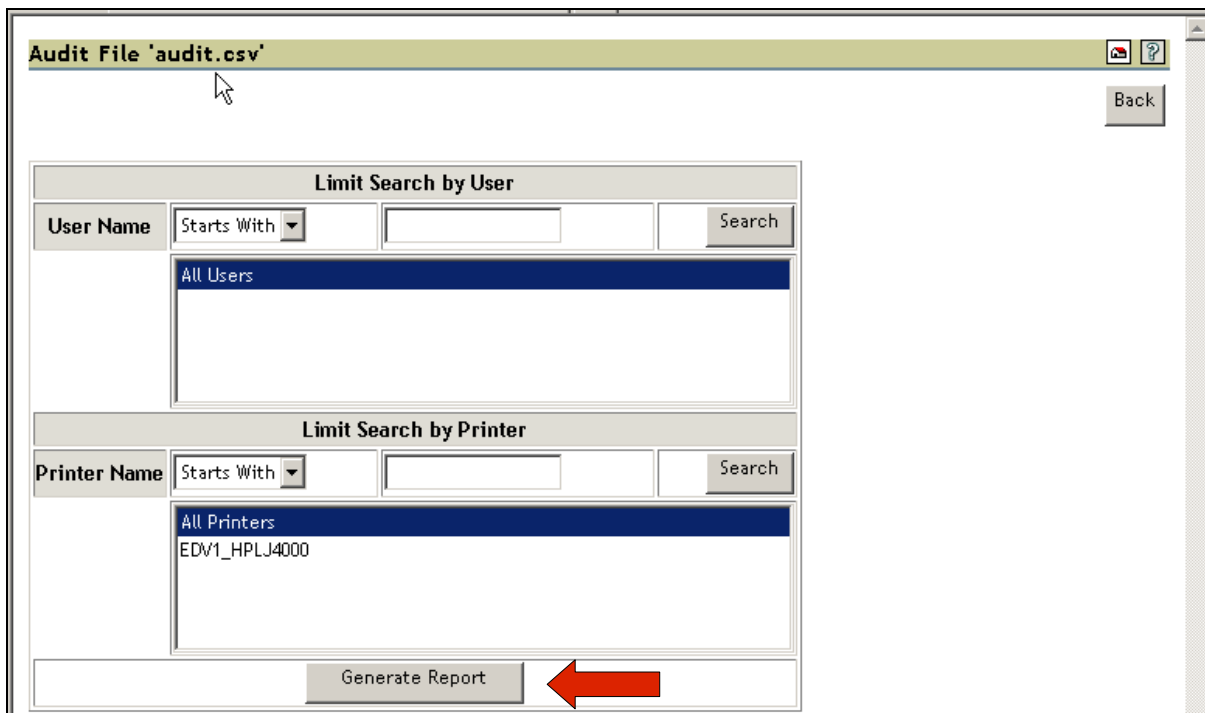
Audit File 'audit.csv'

Back

| Limit Search by User | | | |
|---|---|---|---|
| User Name | Starts With | | Search |
| | All Users | | |
| Limit Search by Printer | | | |
| Printer Name | Starts With | | Search |
| | All Printers<br>EDV1_HPLJ4000 | | |
| | Generate Report | | |